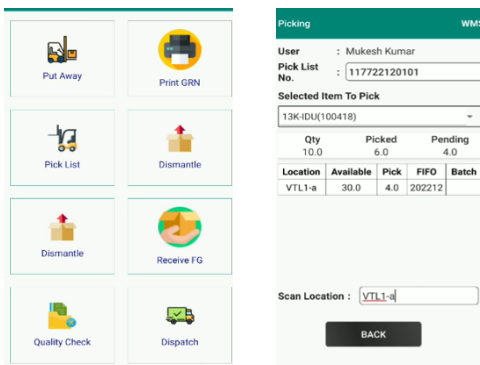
Put Away

Print GRN

Pick List

Dismantle

Dismantle

Receive FG

Quality Check

Dispatch

Picking

WMS

User : Mukesh Kumar

Pick List No. : 117722120101

Selected Item To Pick

13K-IDU(100418)

| Qty | Picked | Pending |
|---|---|---|
| 10.0 | 6.0 | 4.0 |

| Location | Available | Pick | FIFO | Batch |
|---|---|---|---|---|
| VTL1-a | 30.0 | 4.0 | 202212 | |

Scan Location : VTL1-a

BACK